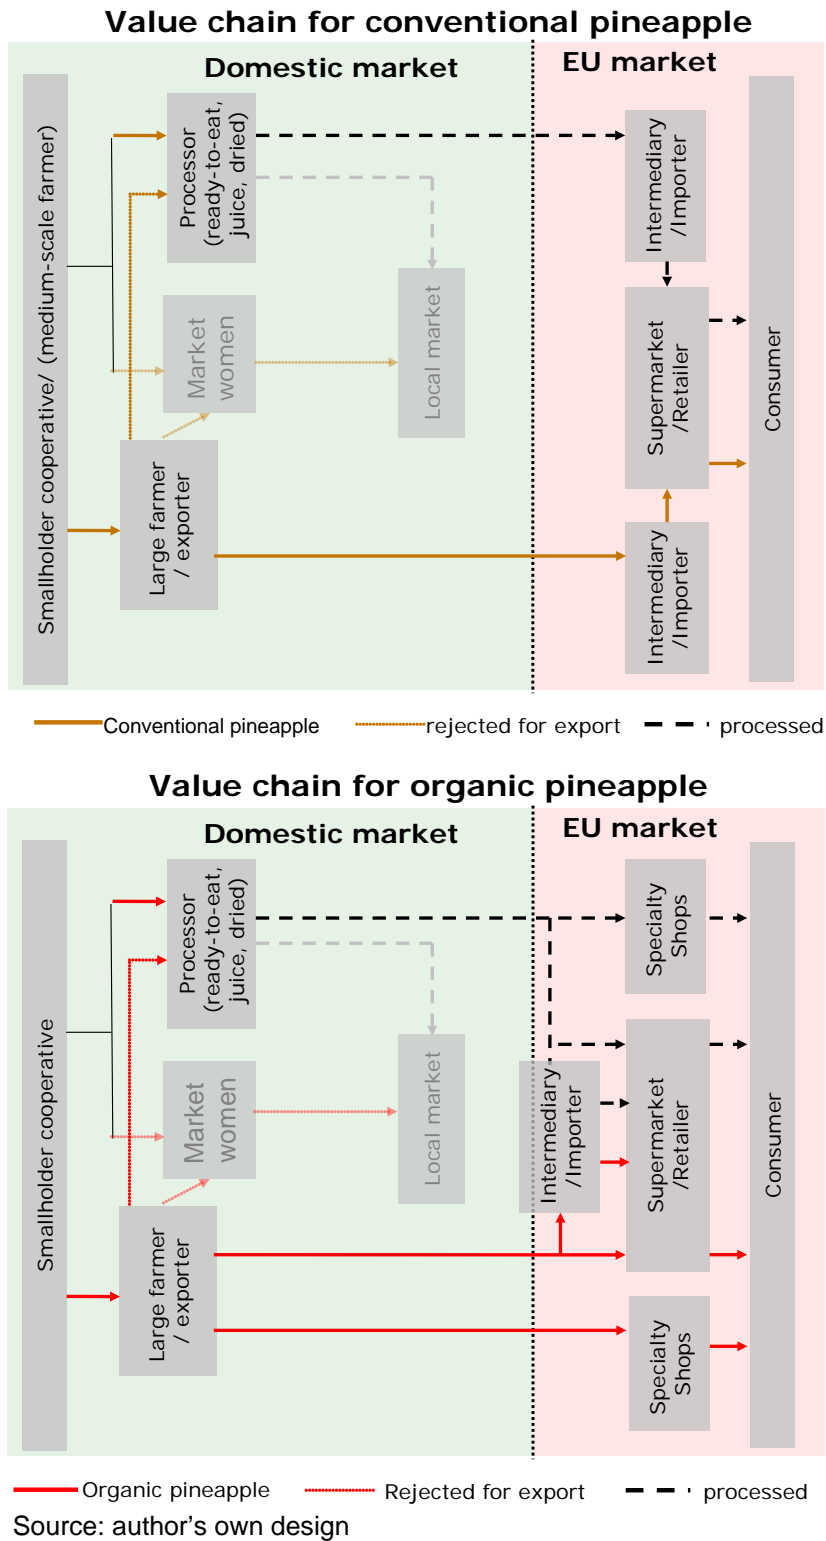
Value chain for conventional pineapple

Domestic market

EU market

Smallholder cooperative/ (medium-scale farmer)

Processor (ready-to-eat, juice, dried)

Market women

Local market

Large farmer / exporter

Intermediary /Importer

Supermarket /Retailer

Intermediary /Importer

Consumer

Conventional pineapple rejected for export processed

Value chain for organic pineapple

Domestic market

EU market

Smallholder cooperative

Processor (ready-to-eat, juice, dried)

Market women

Local market

Large farmer / exporter

Intermediary /Importer

Specialty Shops

Supermarket /Retailer

Specialty Shops

Consumer

Organic pineapple Rejected for export processed

Source: author's own design